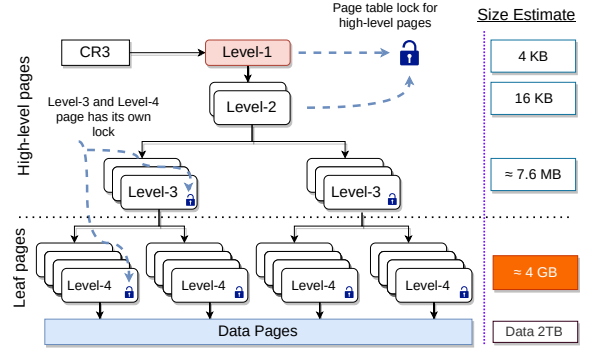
Page table lock for high-level pages

Size Estimate

CR3

Level-1

4 KB

Level-2

16 KB

Level-3 and Level-4 page has its own lock

High-level pages

Level-3

Level-3

≈ 7.6 MB

Leaf pages

Level-4

Level-4

Level-4

Level-4

≈ 4 GB

Data Pages

Data 2TB